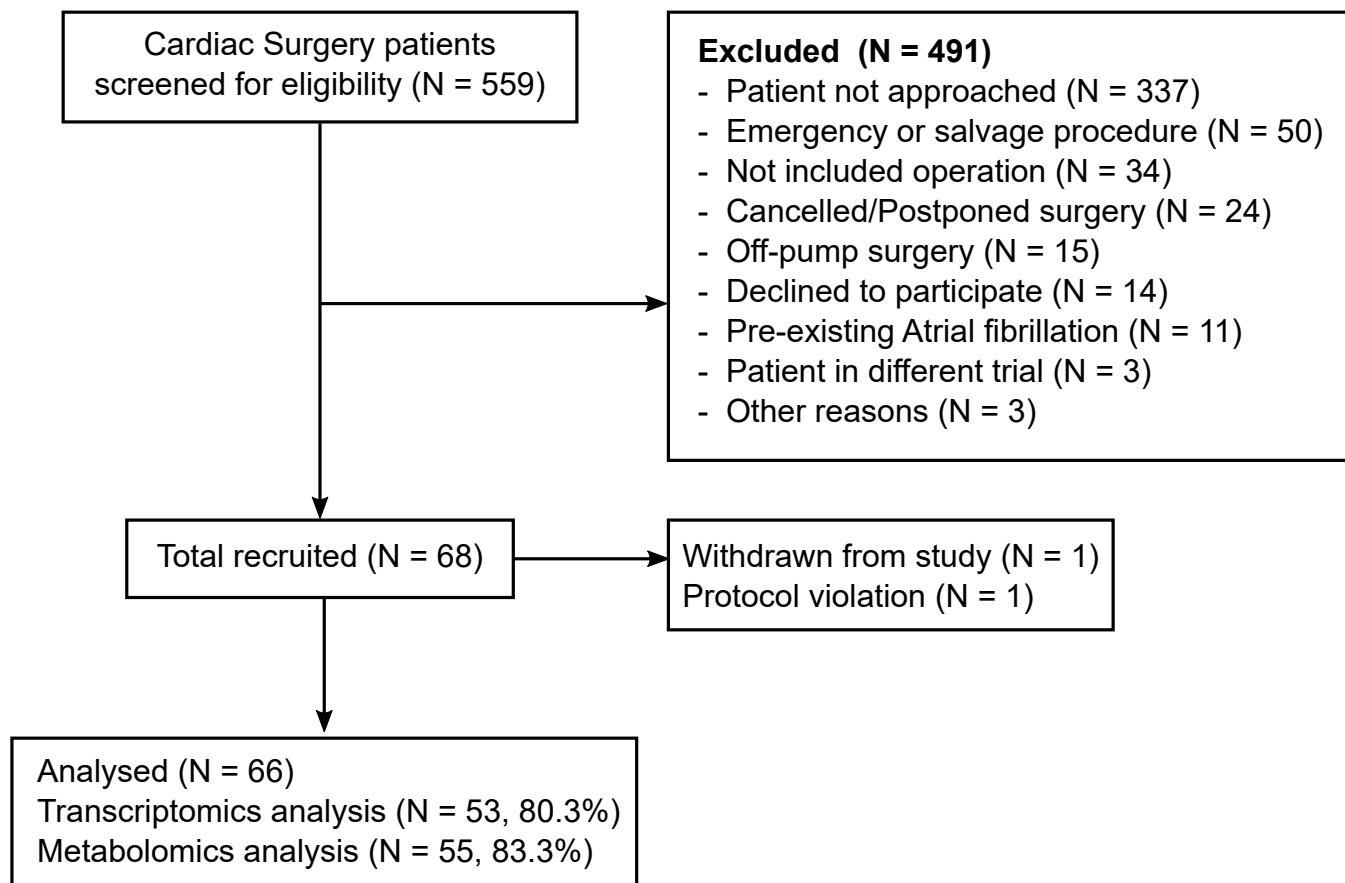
Cardiac Surgery patients screened for eligibility (N = 559)

Excluded (N = 491)
- Patient not approached (N = 337)
- Emergency or salvage procedure (N = 50)
- Not included operation (N = 34)
- Cancelled/Postponed surgery (N = 24)
- Off-pump surgery (N = 15)
- Declined to participate (N = 14)
- Pre-existing Atrial fibrillation (N = 11)
- Patient in different trial (N = 3)
- Other reasons (N = 3)

Total recruited (N = 68)

Withdrawn from study (N = 1)
Protocol violation (N = 1)

Analysed (N = 66)
Transcriptomics analysis (N = 53, 80.3%)
Metabolomics analysis (N = 55, 83.3%)